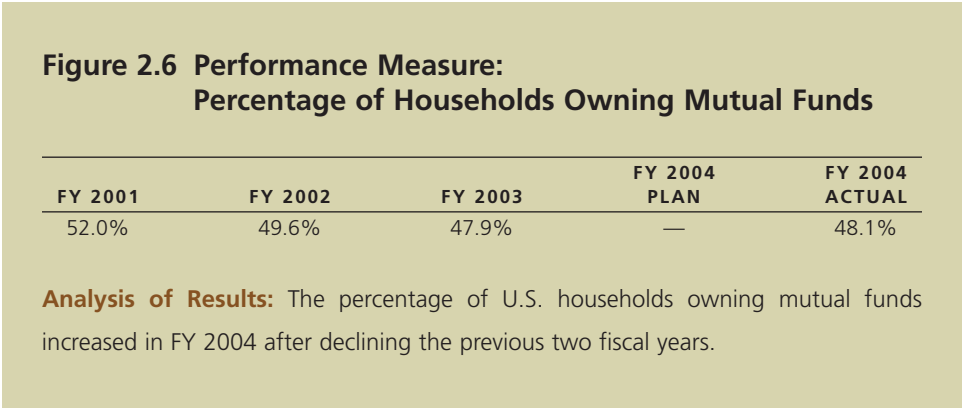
Figure 2.6 Performance Measure:
Percentage of Households Owning Mutual Funds

| FY 2001 | FY 2002 | FY 2003 | FY 2004 PLAN | FY 2004 ACTUAL |
|---|---|---|---|---|
| 52.0% | 49.6% | 47.9% | — | 48.1% |

Analysis of Results: The percentage of U.S. households owning mutual funds increased in FY 2004 after declining the previous two fiscal years.